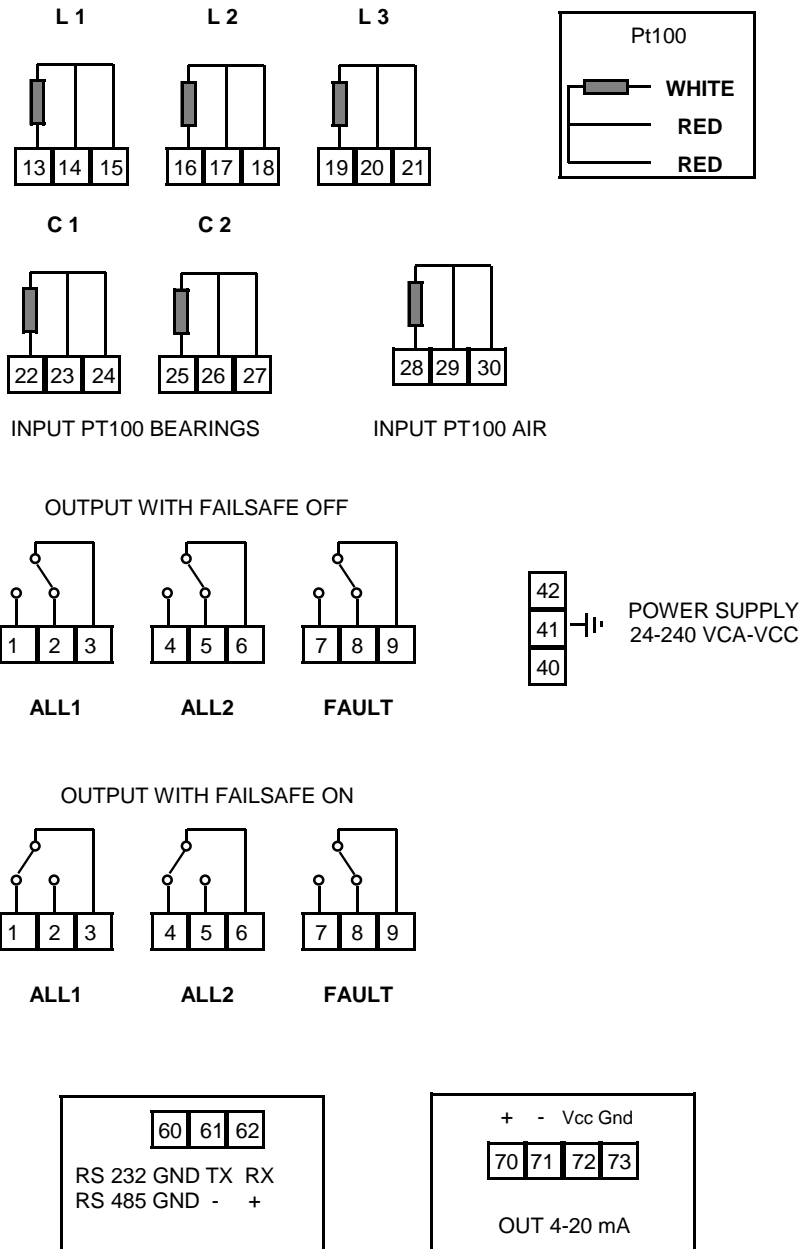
L 1 L 2 L 3

13 14 15 16 17 18 19 20 21

Pt100
WHITE
RED
RED

C 1 C 2

22 23 24 25 26 27 28 29 30

INPUT PT100 BEARINGS INPUT PT100 AIR

OUTPUT WITH FAILSAFE OFF

1 2 3 4 5 6 7 8 9

42
41
40

POWER SUPPLY
24-240 VCA-VCC

ALL1 ALL2 FAULT

OUTPUT WITH FAILSAFE ON

1 2 3 4 5 6 7 8 9

ALL1 ALL2 FAULT

60 61 62

RS 232 GND TX RX
RS 485 GND - +

+ - Vcc Gnd

70 71 72 73

OUT 4-20 mA